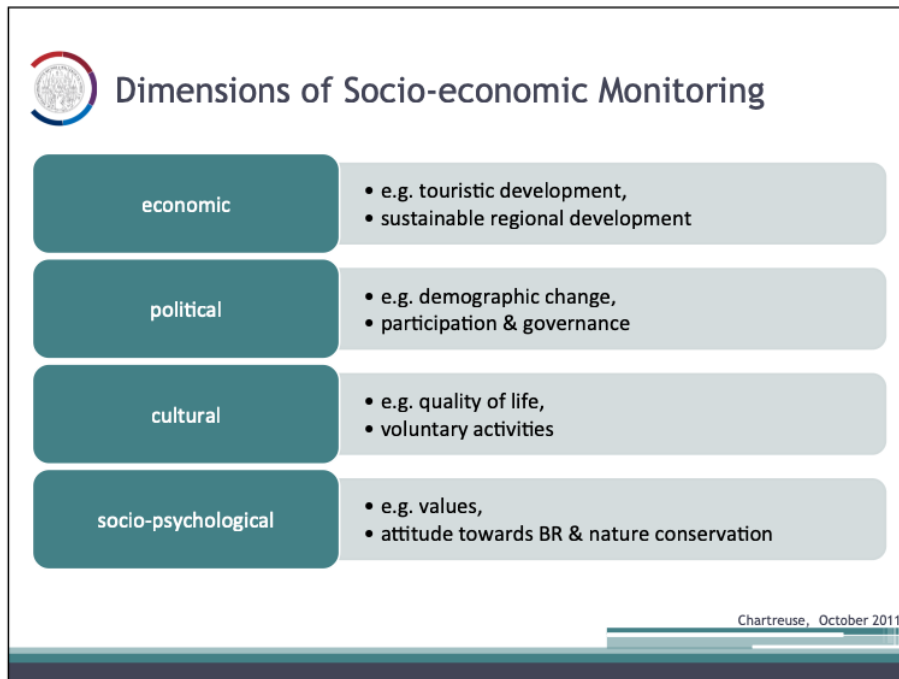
Dimensions of Socio-economic Monitoring

economic

- e.g. touristic development,
- sustainable regional development

political

- e.g. demographic change,
- participation & governance

cultural

- e.g. quality of life,
- voluntary activities

socio-psychological

- e.g. values,
- attitude towards BR & nature conservation

Chartreuse, October 2011